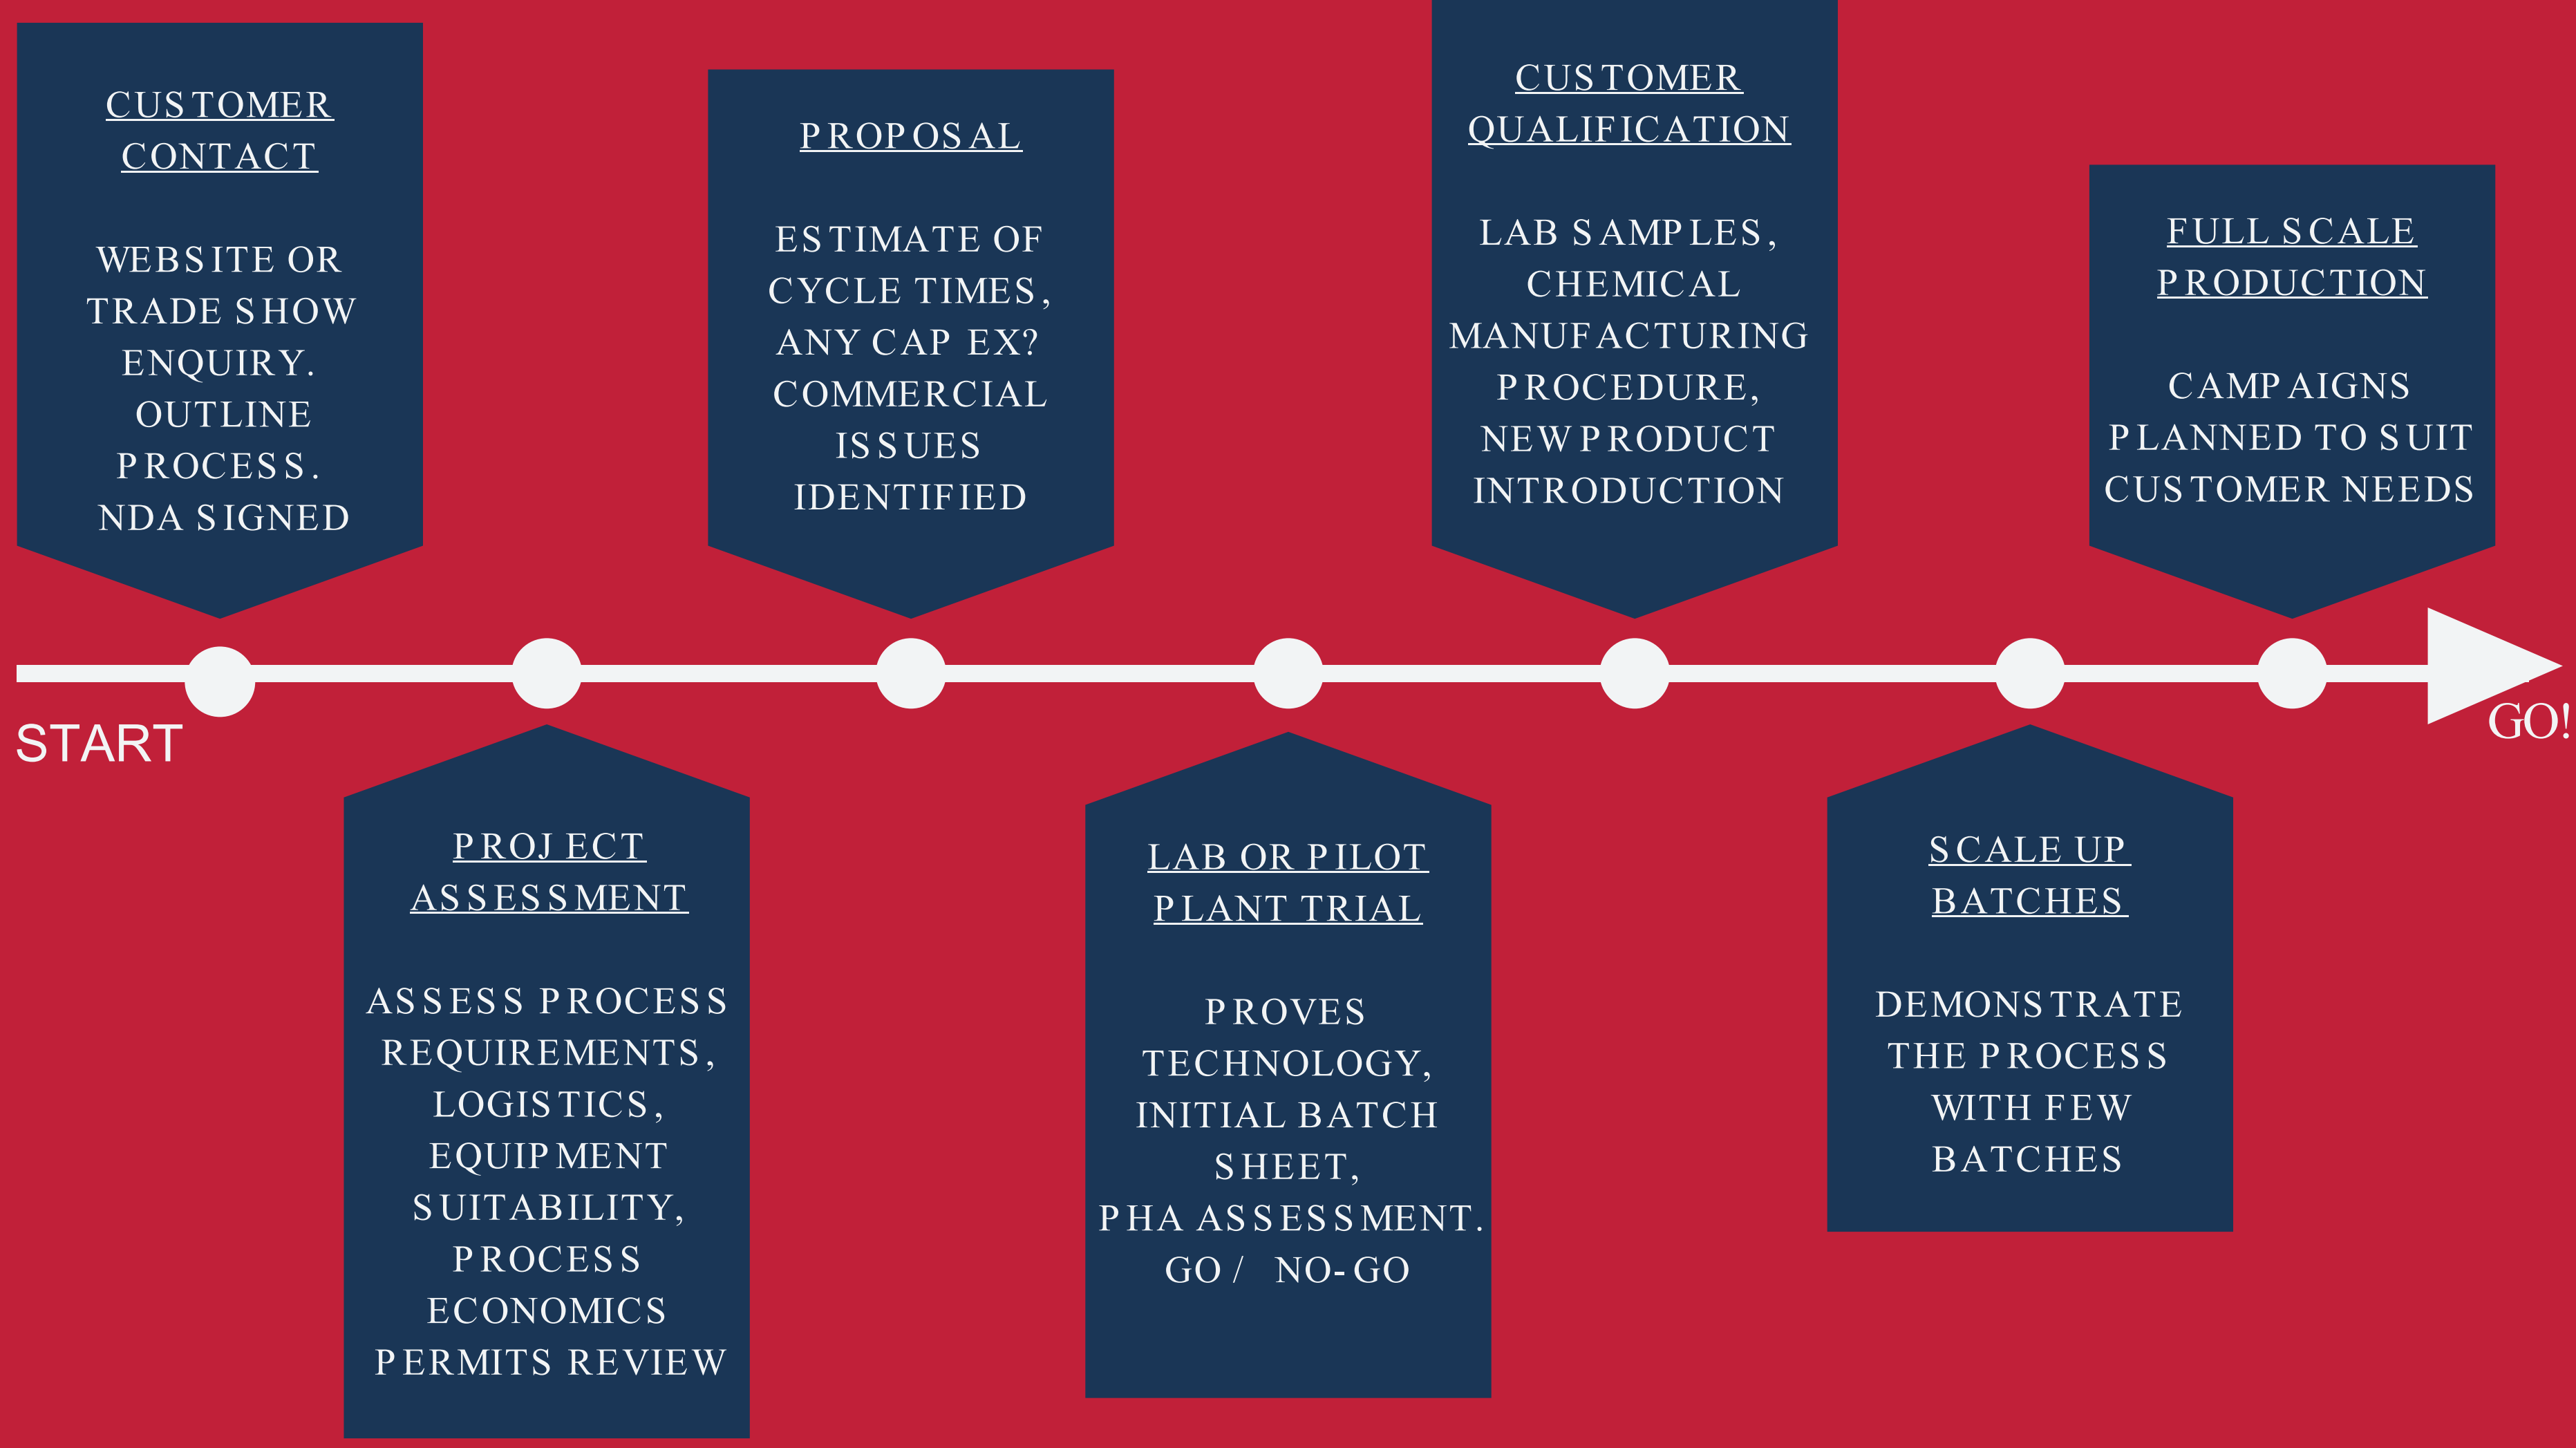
CUSTOMER CONTACT

WEBSITE OR TRADE SHOW ENQUIRY. OUTLINE PROCESS. NDA SIGNED

START

PROJECT ASSESSMENT

ASSESS PROCESS REQUIREMENTS, LOGISTICS, EQUIPMENT SUITABILITY, PROCESS ECONOMICS PERMITS REVIEW

PROPOSAL

ESTIMATE OF CYCLE TIMES, ANY CAP EX? COMMERCIAL ISSUES IDENTIFIED

LAB OR PILOT PLANT TRIAL

PROVES TECHNOLOGY, INITIAL BATCH SHEET, PHA ASSESSMENT. GO / NO-GO

CUSTOMER QUALIFICATION

LAB SAMPLES, CHEMICAL MANUFACTURING PROCEDURE, NEW PRODUCT INTRODUCTION

SCALE UP BATCHES

DEMONSTRATE THE PROCESS WITH FEW BATCHES

FULL SCALE PRODUCTION

CAMPAIGNS PLANNED TO SUIT CUSTOMER NEEDS

GO!